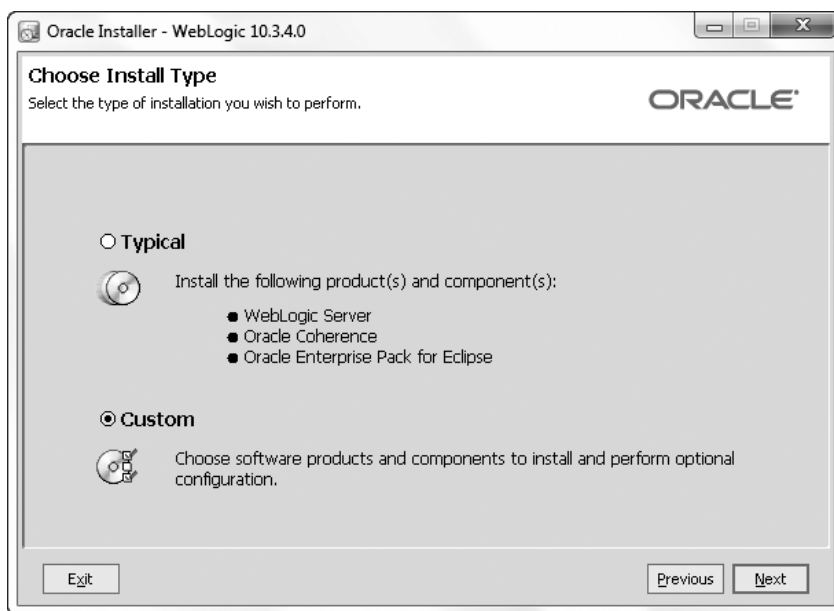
Oracle Installer - WebLogic 10.3.4.0

Choose Install Type
Select the type of installation you wish to perform.

ORACLE

○ Typical

Install the following product(s) and component(s):

- WebLogic Server
- Oracle Coherence
- Oracle Enterprise Pack for Eclipse

⊙ Custom

Choose software products and components to install and perform optional configuration.

Exit

Previous

Next